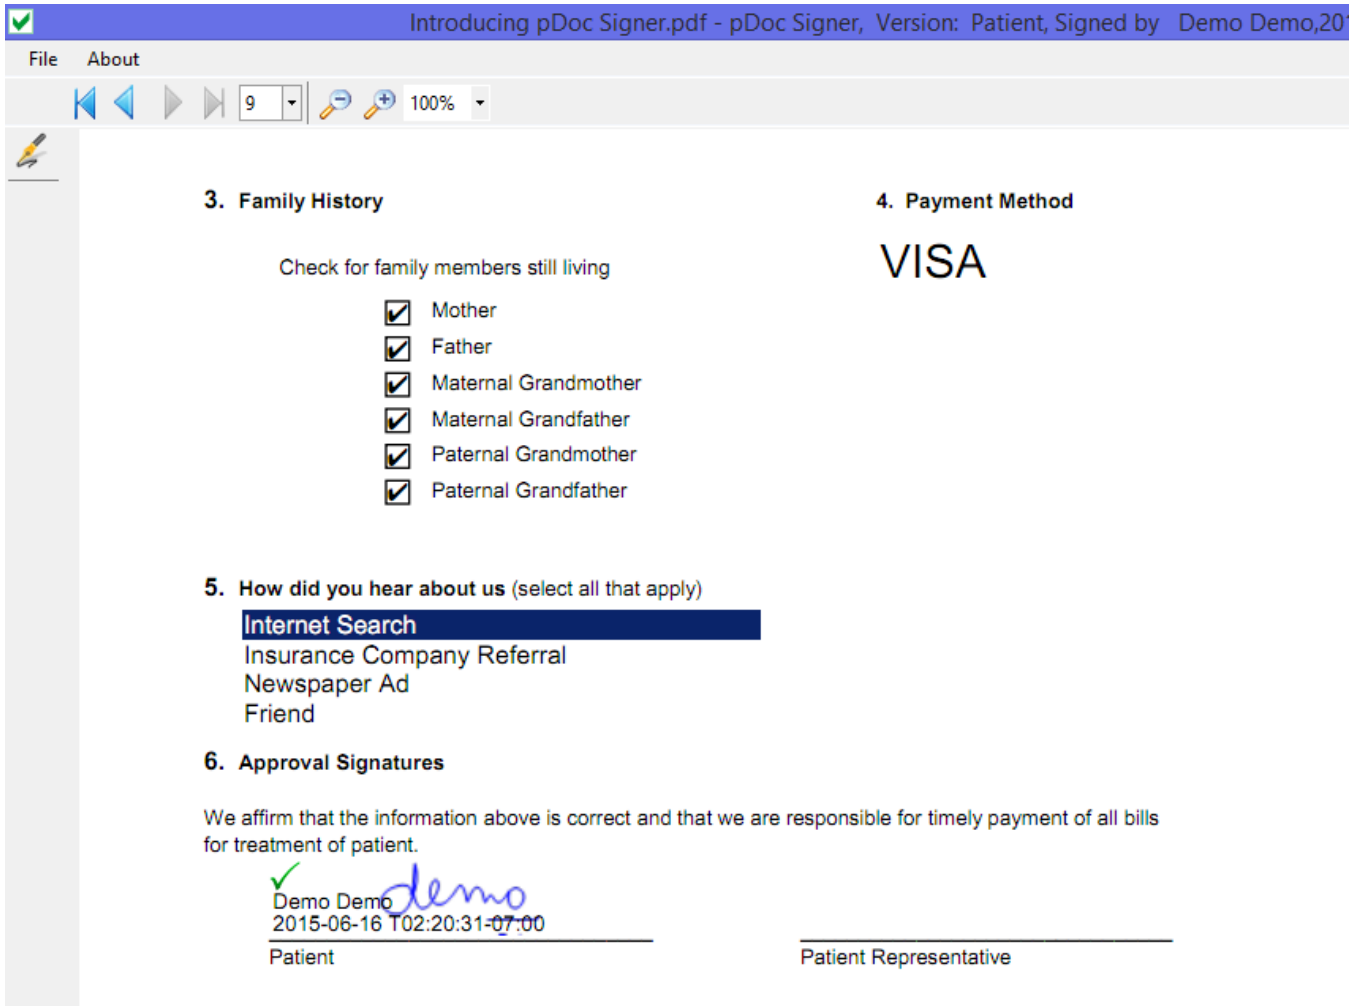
Introducing pDoc Signer.pdf - pDoc Signer, Version: Patient, Signed by Demo Demo,20

File About

9

100%

3. Family History

Check for family members still living

Mother

Father

Maternal Grandmother

Maternal Grandfather

Paternal Grandmother

Paternal Grandfather

4. Payment Method

VISA

5. How did you hear about us (select all that apply)

Internet Search

Insurance Company Referral

Newspaper Ad

Friend

6. Approval Signatures

We affirm that the information above is correct and that we are responsible for timely payment of all bills for treatment of patient.

Demo Demo demo
2015-06-16 T02:20:31-07:00

Patient

Patient Representative